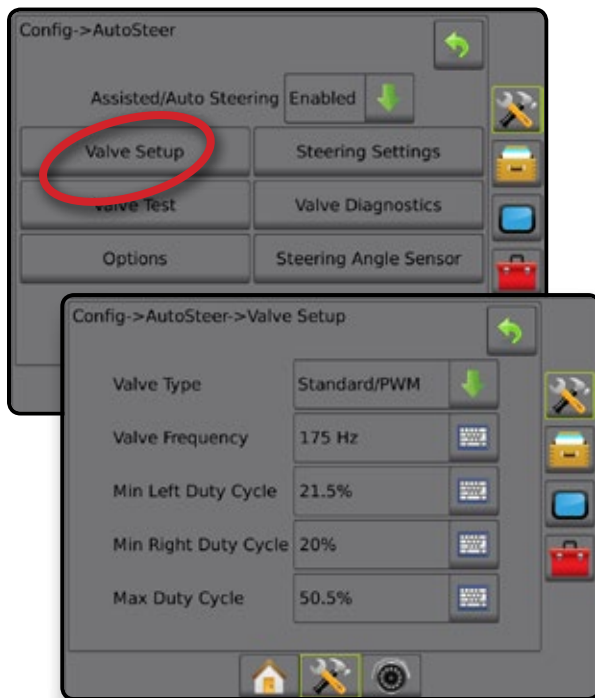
Config->AutoSteer

Assisted/Auto Steering Enabled

Valve Setup

Steering Settings

Valve Test

Valve Diagnostics

Options

Steering Angle Sensor

Config->AutoSteer->Valve Setup

Valve Type Standard/PWM

Valve Frequency 175 Hz

Min Left Duty Cycle 21.5%

Min Right Duty Cycle 20%

Max Duty Cycle 50.5%